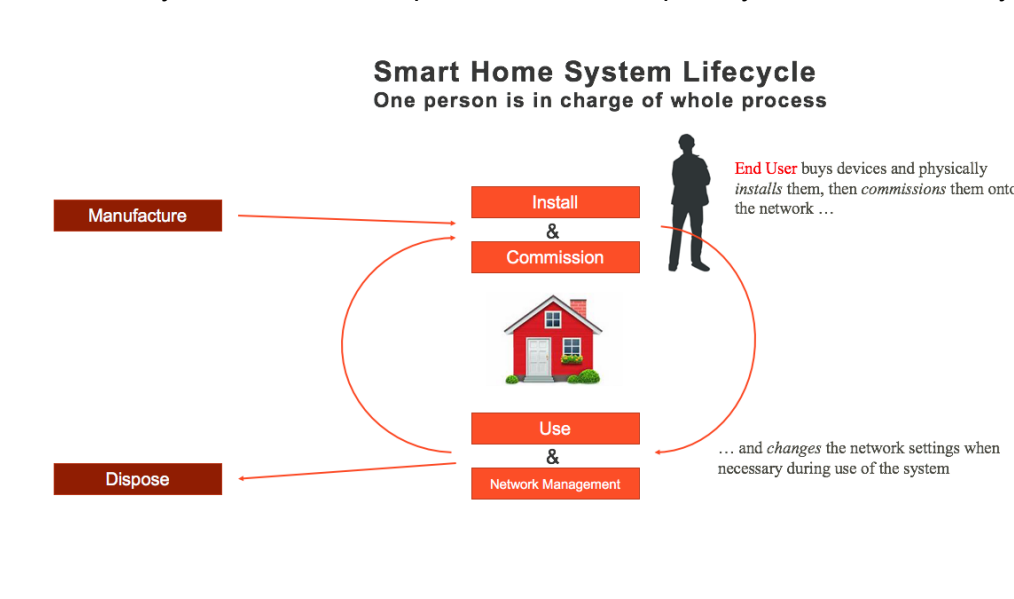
Smart Home System Lifecycle
One person is in charge of whole process

Manufacture

Install
&
Commission

End User buys devices and physically *installs* them, then *commissions* them onto the network …

Use
&
Network Management

… and *changes* the network settings when necessary during use of the system

Dispose